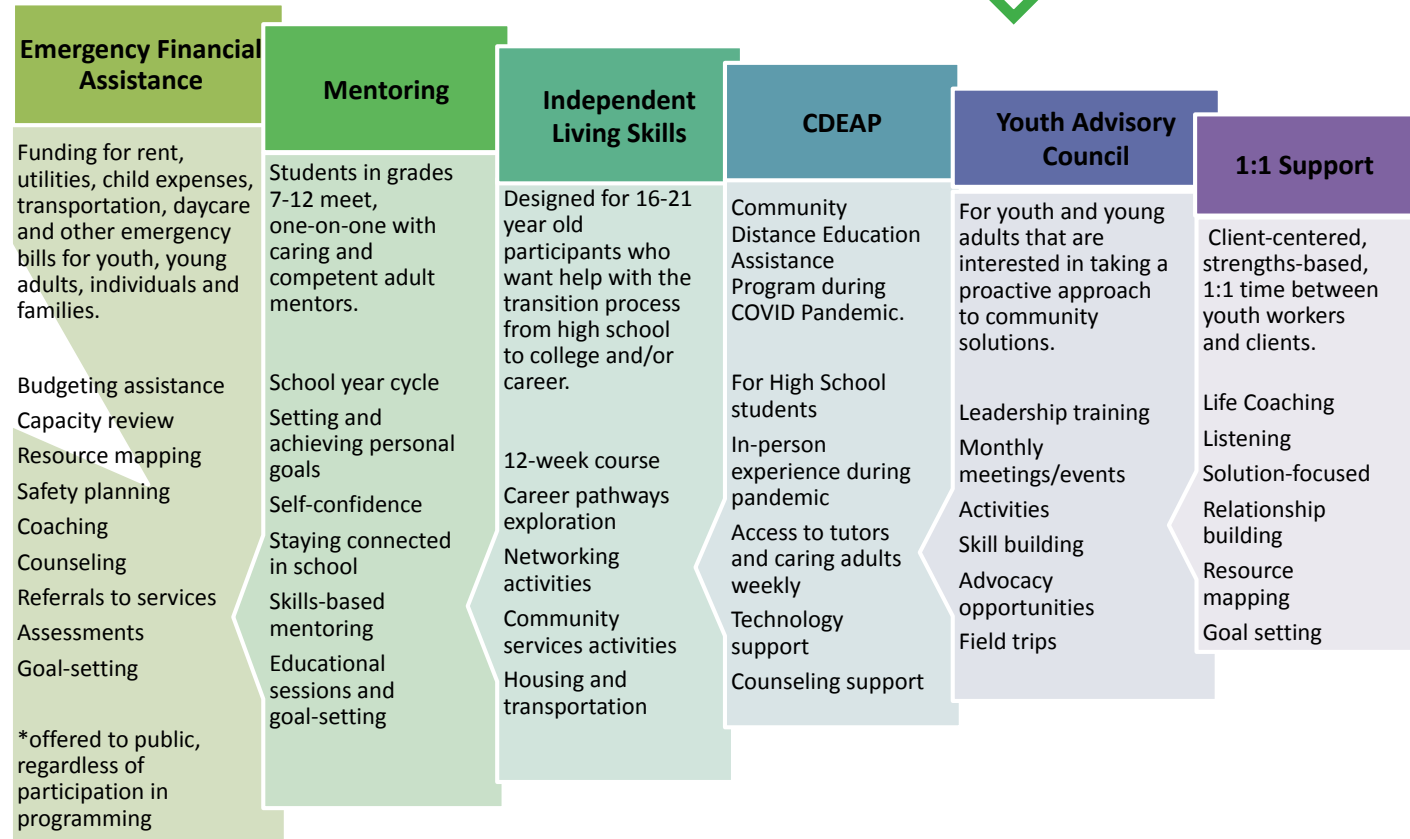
Emergency Financial Assistance

Funding for rent, utilities, child expenses, transportation, daycare and other emergency bills for youth, young adults, individuals and families.

Budgeting assistance
Capacity review
Resource mapping
Safety planning
Coaching
Counseling
Referrals to services
Assessments
Goal-setting

*offered to public, regardless of participation in programming

Mentoring

Students in grades 7-12 meet, one-on-one with caring and competent adult mentors.

School year cycle
Setting and achieving personal goals
Self-confidence
Staying connected in school
Skills-based mentoring
Educational sessions and goal-setting

Independent Living Skills

Designed for 16-21 year old participants who want help with the transition process from high school to college and/or career.

12-week course
Career pathways exploration
Networking activities
Community services activities
Housing and transportation

CDEAP

Community Distance Education Assistance Program during COVID Pandemic.

For High School students
In-person experience during pandemic
Access to tutors and caring adults weekly
Technology support
Counseling support

Youth Advisory Council

For youth and young adults that are interested in taking a proactive approach to community solutions.

Leadership training
Monthly meetings/events
Activities
Skill building
Advocacy opportunities
Field trips

1:1 Support

Client-centered, strengths-based, 1:1 time between youth workers and clients.

Life Coaching
Listening
Solution-focused
Relationship building
Resource mapping
Goal setting